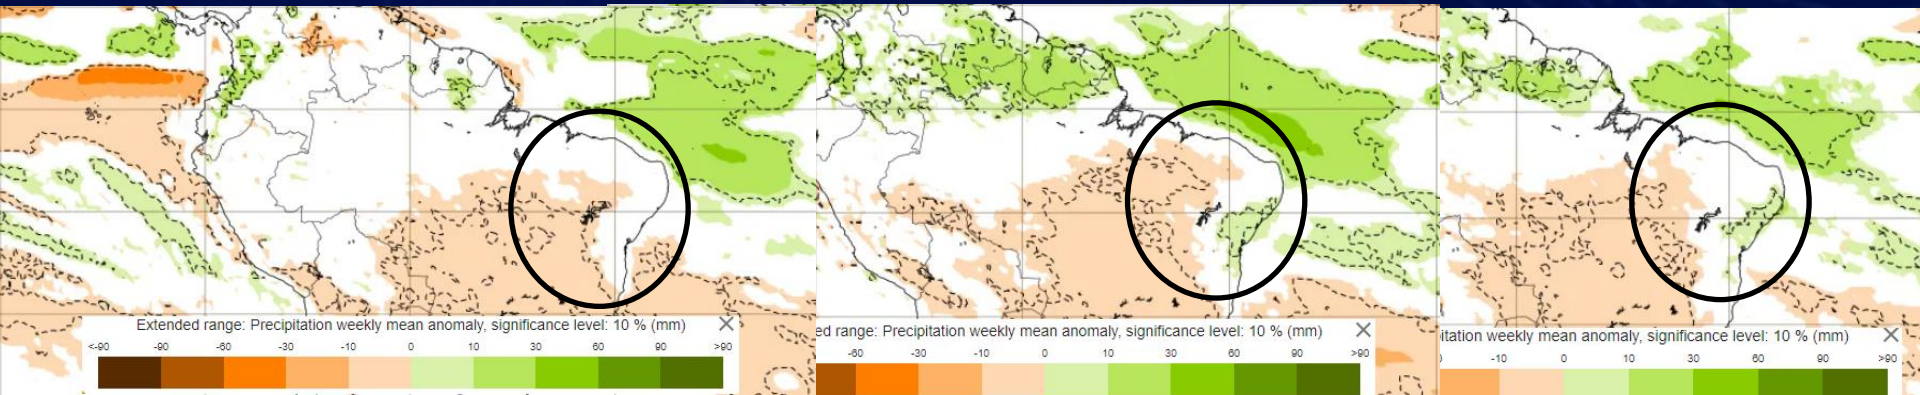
Extended range: Precipitation weekly mean anomaly, significance level: 10 % (mm)
<-90 -90 -60 -30 -10 0 10 30 60 90 >90

ed range: Precipitation weekly mean anomaly, significance level: 10 % (mm)
-60 -30 -10 0 10 30 60 90 >90

itation weekly mean anomaly, significance level: 10 % (mm)
-10 0 10 30 60 90 >90